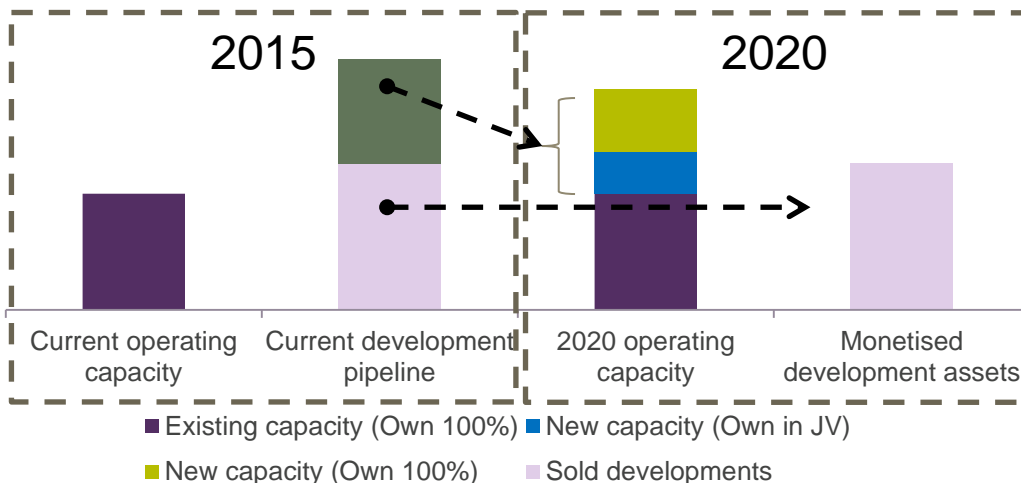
2015

2020

Current operating capacity

Current development pipeline

2020 operating capacity

Monetised development assets

Existing capacity (Own 100%)
New capacity (Own in JV)
New capacity (Own 100%)
Sold developments